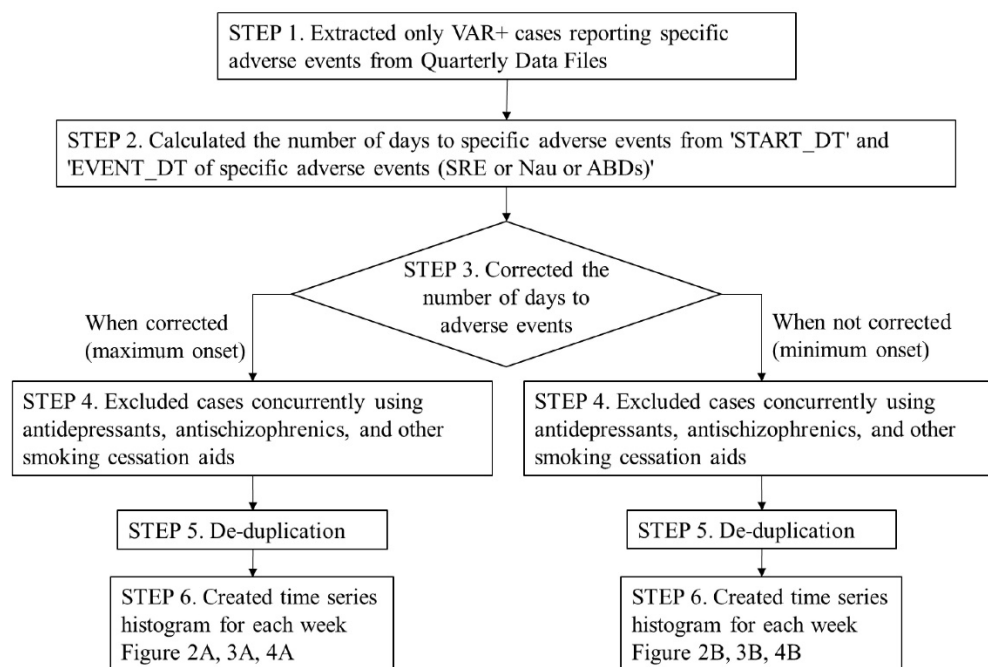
STEP 1. Extracted only VAR+ cases reporting specific adverse events from Quarterly Data Files

STEP 2. Calculated the number of days to specific adverse events from 'START_DT' and 'EVENT_DT of specific adverse events (SRE or Nau or ABDs)'

STEP 3. Corrected the number of days to adverse events

When corrected (maximum onset)

When not corrected (minimum onset)

STEP 4. Excluded cases concurrently using antidepressants, antischizophrenics, and other smoking cessation aids

STEP 4. Excluded cases concurrently using antidepressants, antischizophrenics, and other smoking cessation aids

STEP 5. De-duplication

STEP 5. De-duplication

STEP 6. Created time series histogram for each week Figure 2A, 3A, 4A

STEP 6. Created time series histogram for each week Figure 2B, 3B, 4B